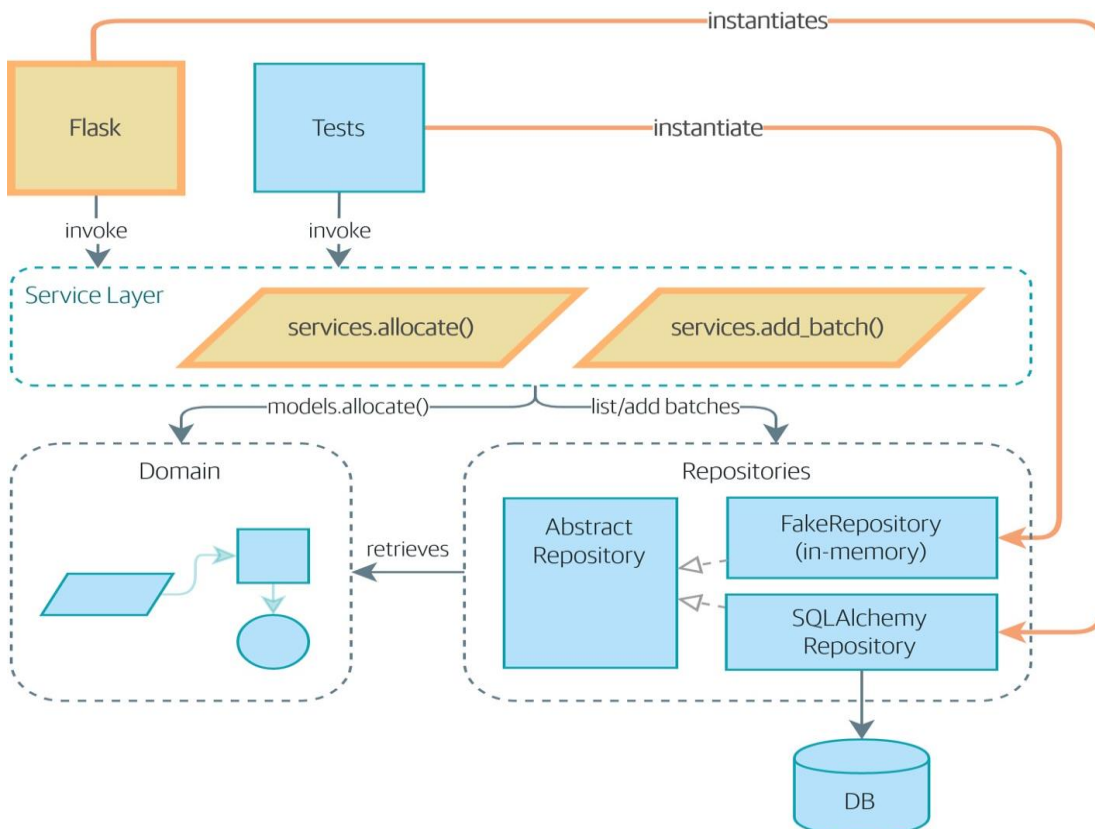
instantiates

Flask

Tests

instantiate

invoke

invoke

Service Layer

services.allocate()

services.add_batch()

models.allocate()

list/add batches

Domain

Repositories

retrieves

Abstract Repository

FakeRepository (in-memory)

SQLAlchemy Repository

DB